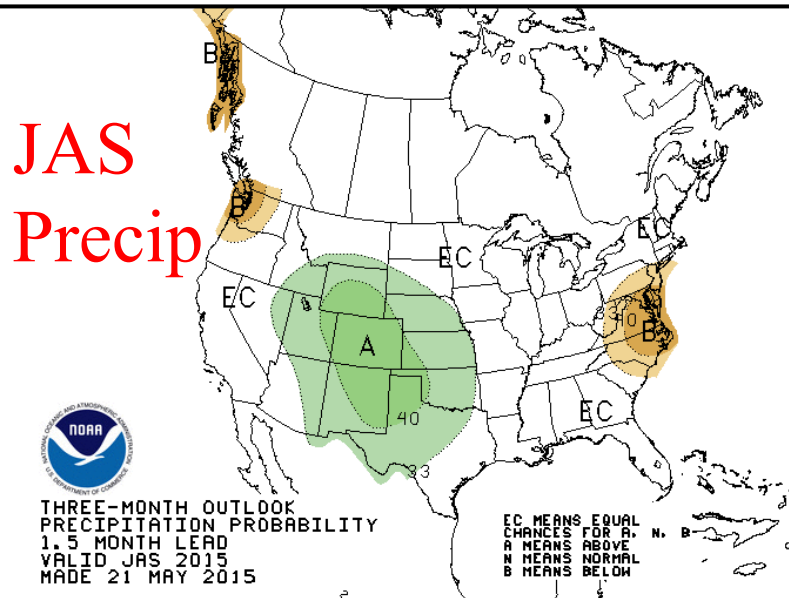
JAS Precip

B

B

EC

EC

EC

A

40

33

33

40

B

EC

NATIONAL OCEANIC AND ATMOSPHERIC ADMINISTRATION
NOAA
U.S. DEPARTMENT OF COMMERCE

THREE-MONTH OUTLOOK
PRECIPITATION PROBABILITY
1.5 MONTH LEAD
VALID JAS 2015
MADE 21 MAY 2015

EC MEANS EQUAL CHANCES FOR A, N, B
A MEANS ABOVE
N MEANS NORMAL
B MEANS BELOW